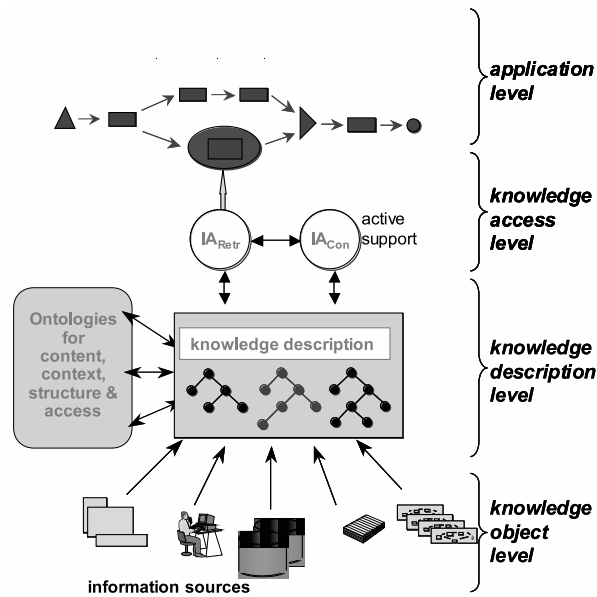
application level

$IA_{Retr}$

$IA_{Con}$

active support

knowledge access level

Ontologies for content, context, structure & access

knowledge description

knowledge description level

information sources

knowledge object level